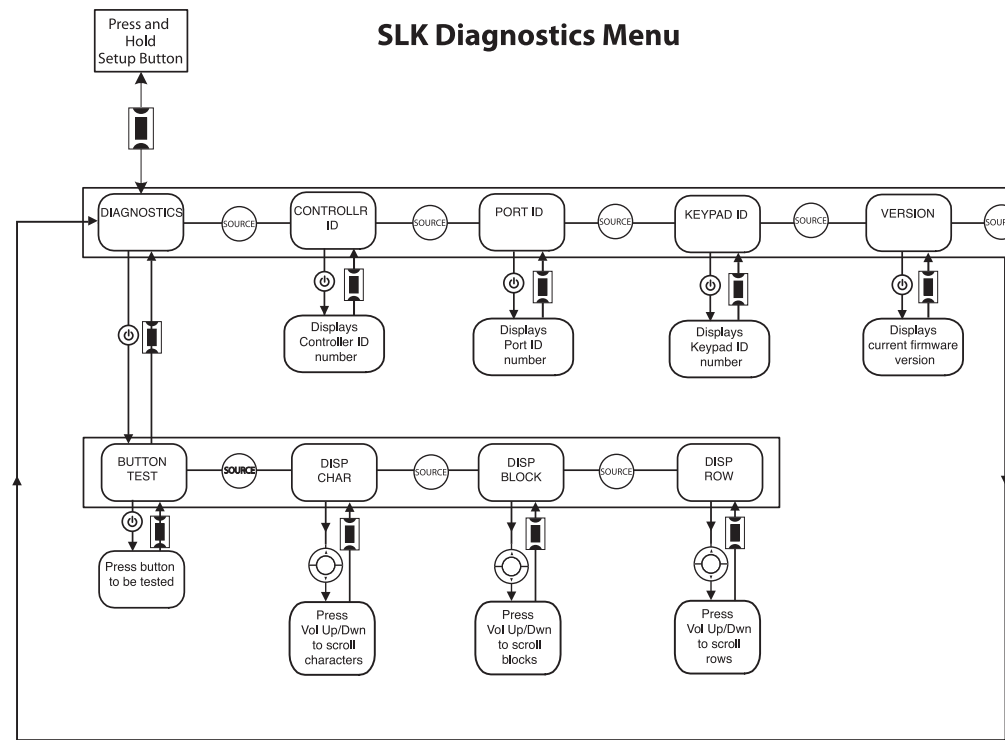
Press and Hold Setup Button

SLK Diagnostics Menu

DIAGNOSTICS

SOURCE

CONTROLLR ID

SOURCE

PORT ID

SOURCE

KEYPAD ID

SOURCE

VERSION

SOUR

Displays Controller ID number

Displays Port ID number

Displays Keypad ID number

Displays current firmware version

BUTTON TEST

SOURCE

DISP CHAR

SOURCE

DISP BLOCK

SOURCE

DISP ROW

Press button to be tested

Press Vol Up/Dwn to scroll characters

Press Vol Up/Dwn to scroll blocks

Press Vol Up/Dwn to scroll rows